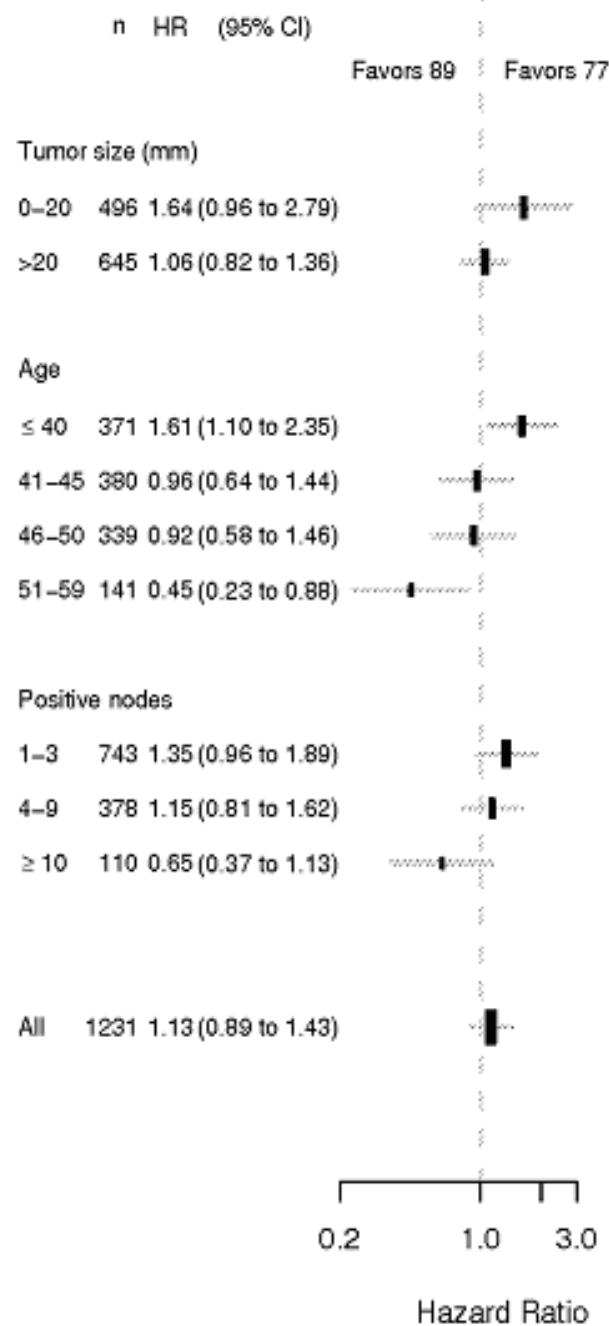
n HR (95% CI)

Favors 89 Favors 77

Tumor size (mm)

| | n | HR (95% CI) |
|---|---|---|
| 0–20 | 496 | 1.64 (0.96 to 2.79) |
| >20 | 645 | 1.06 (0.82 to 1.36) |

Age

| | n | HR (95% CI) |
|---|---|---|
| ≤ 40 | 371 | 1.61 (1.10 to 2.35) |
| 41–45 | 380 | 0.96 (0.64 to 1.44) |
| 46–50 | 339 | 0.92 (0.58 to 1.46) |
| 51–59 | 141 | 0.45 (0.23 to 0.88) |

Positive nodes

| | n | HR (95% CI) |
|---|---|---|
| 1–3 | 743 | 1.35 (0.96 to 1.89) |
| 4–9 | 378 | 1.15 (0.81 to 1.62) |
| ≥ 10 | 110 | 0.65 (0.37 to 1.13) |

All 1231 1.13 (0.89 to 1.43)

0.2 1.0 3.0

Hazard Ratio